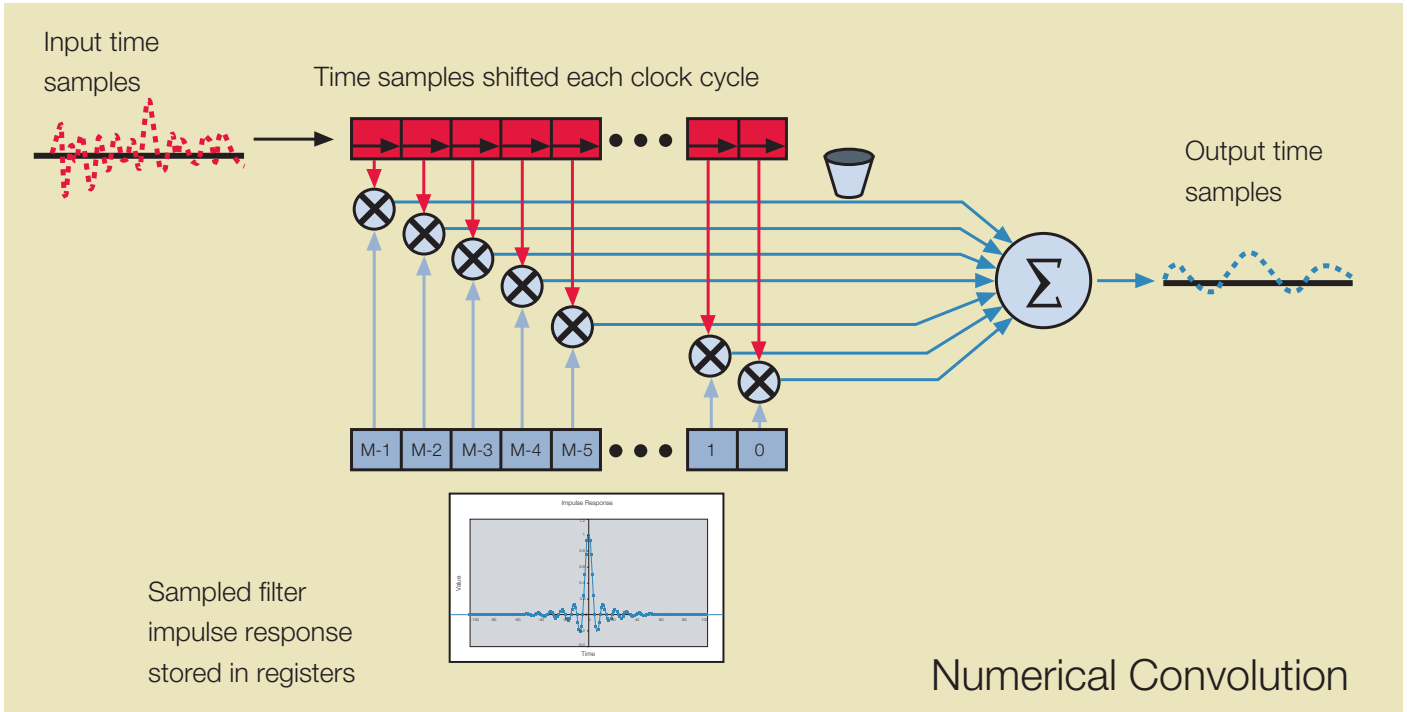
Input time samples

Time samples shifted each clock cycle

Output time samples

$\Sigma$

| M-1 | M-2 | M-3 | M-4 | M-5 | • • • | 1 | 0 |
|---|---|---|---|---|---|---|---|

Impulse Response

Value

Time

Sampled filter impulse response stored in registers

Numerical Convolution